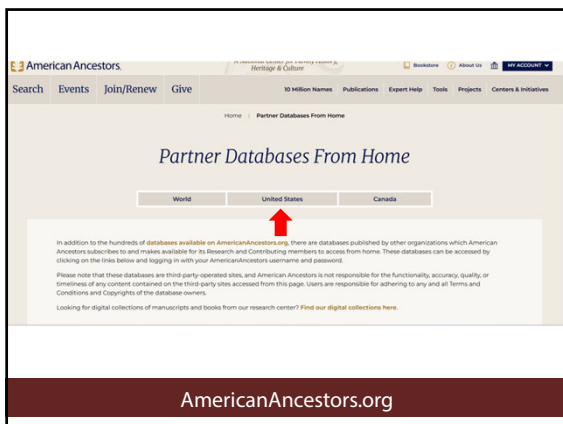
American Ancestors

A National Center for Family History Heritage & Culture

Bookstore About Us MY ACCOUNT

Search Events Join/Renew Give

10 Million Names Publications Expert Help Tools Projects Centers & Initiatives

Home | Partner Databases From Home

Partner Databases From Home

World United States Canada

In addition to the hundreds of databases available on AmericanAncestors.org, there are databases published by other organizations which American Ancestors subscribes to and makes available for its Research and Contributing members to access from home. These databases can be accessed by clicking on the links below and logging in with your AmericanAncestors username and password.

Please note that these databases are third-party-operated sites, and American Ancestors is not responsible for the functionality, accuracy, quality, or timeliness of any content contained on the third-party sites accessed from this page. Users are responsible for adhering to any and all Terms and Conditions and Copyrights of the database owners.

Looking for digital collections of manuscripts and books from our research center? Find our digital collections here.

AmericanAncestors.org